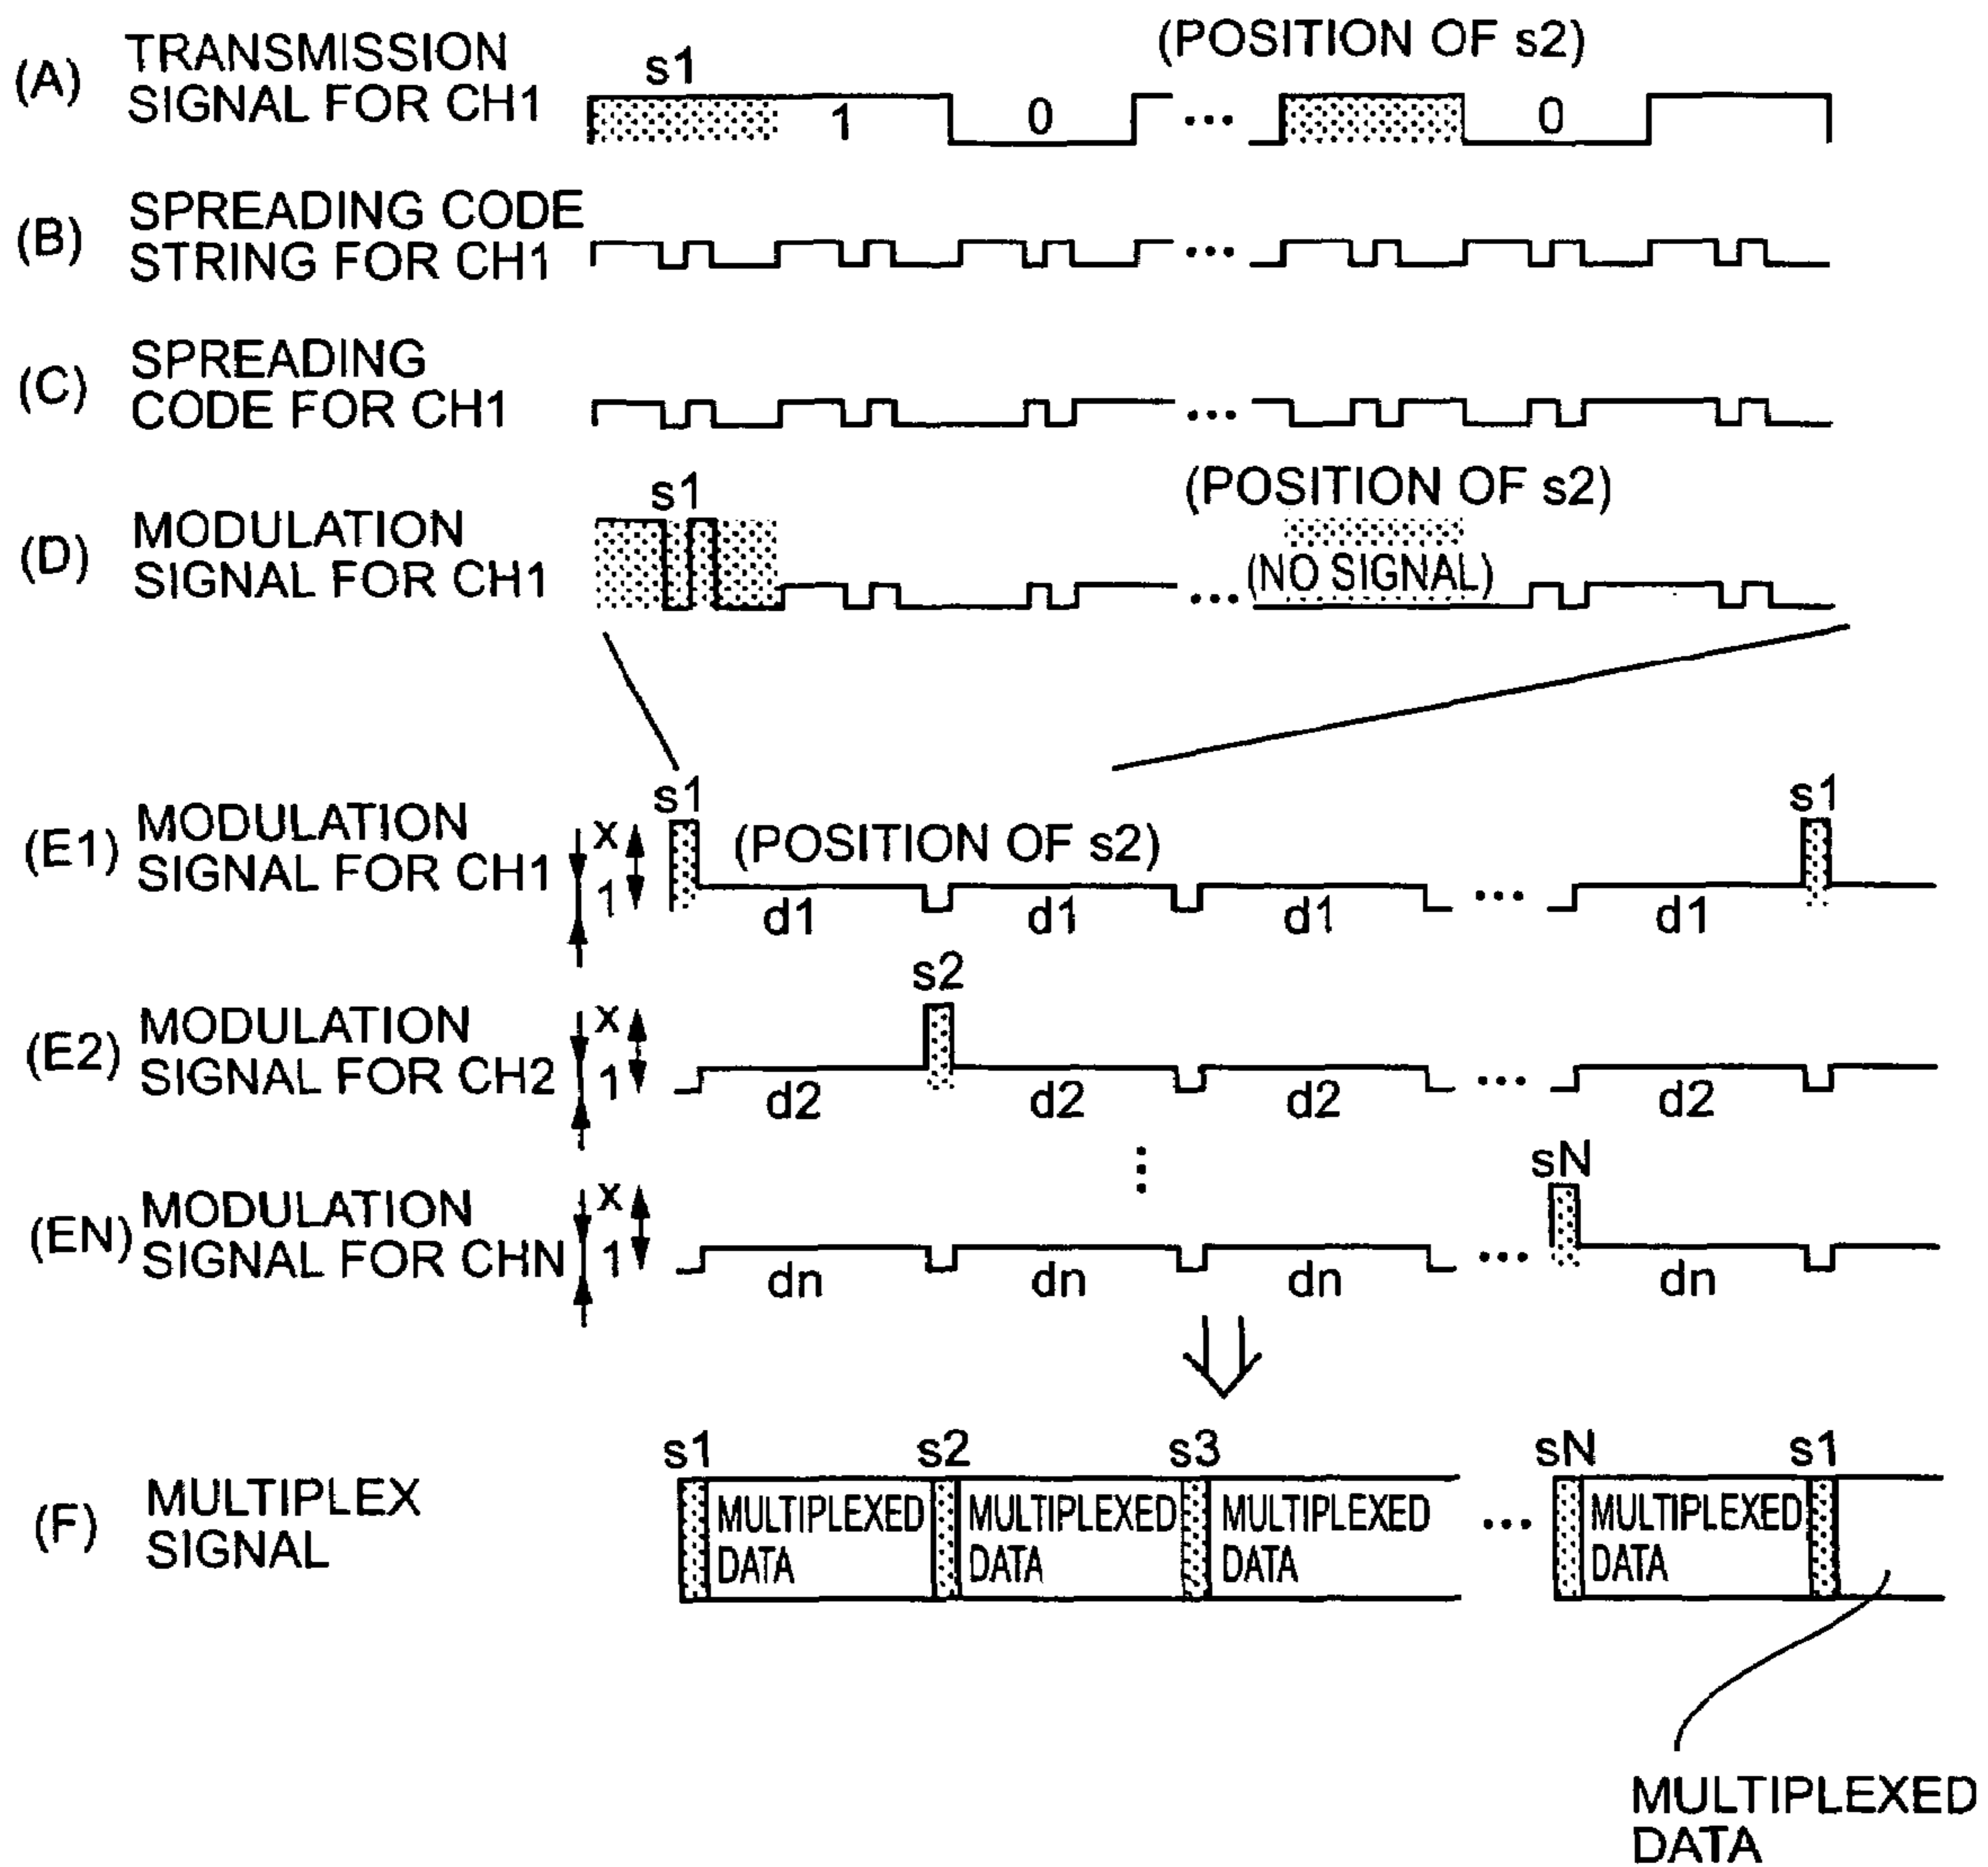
(A) TRANSMISSION SIGNAL FOR CH1

s1

1

0

...

(POSITION OF s2)

0

(B) SPREADING CODE STRING FOR CH1

...

(C) SPREADING CODE FOR CH1

...

(D) MODULATION SIGNAL FOR CH1

s1

...

(POSITION OF s2)

(NO SIGNAL)

(E1) MODULATION SIGNAL FOR CH1

x

1

s1

(POSITION OF s2)

d1

d1

d1

...

s1

d1

(E2) MODULATION SIGNAL FOR CH2

x

1

d2

s2

d2

d2

...

d2

⋮

(EN) MODULATION SIGNAL FOR CHN

x

1

dn

dn

dn

...

sN

dn

(F) MULTIPLEX SIGNAL

s1

MULTIPLEXED DATA

s2

MULTIPLEXED DATA

s3

MULTIPLEXED DATA

...

sN

MULTIPLEXED DATA

s1

MULTIPLEXED DATA